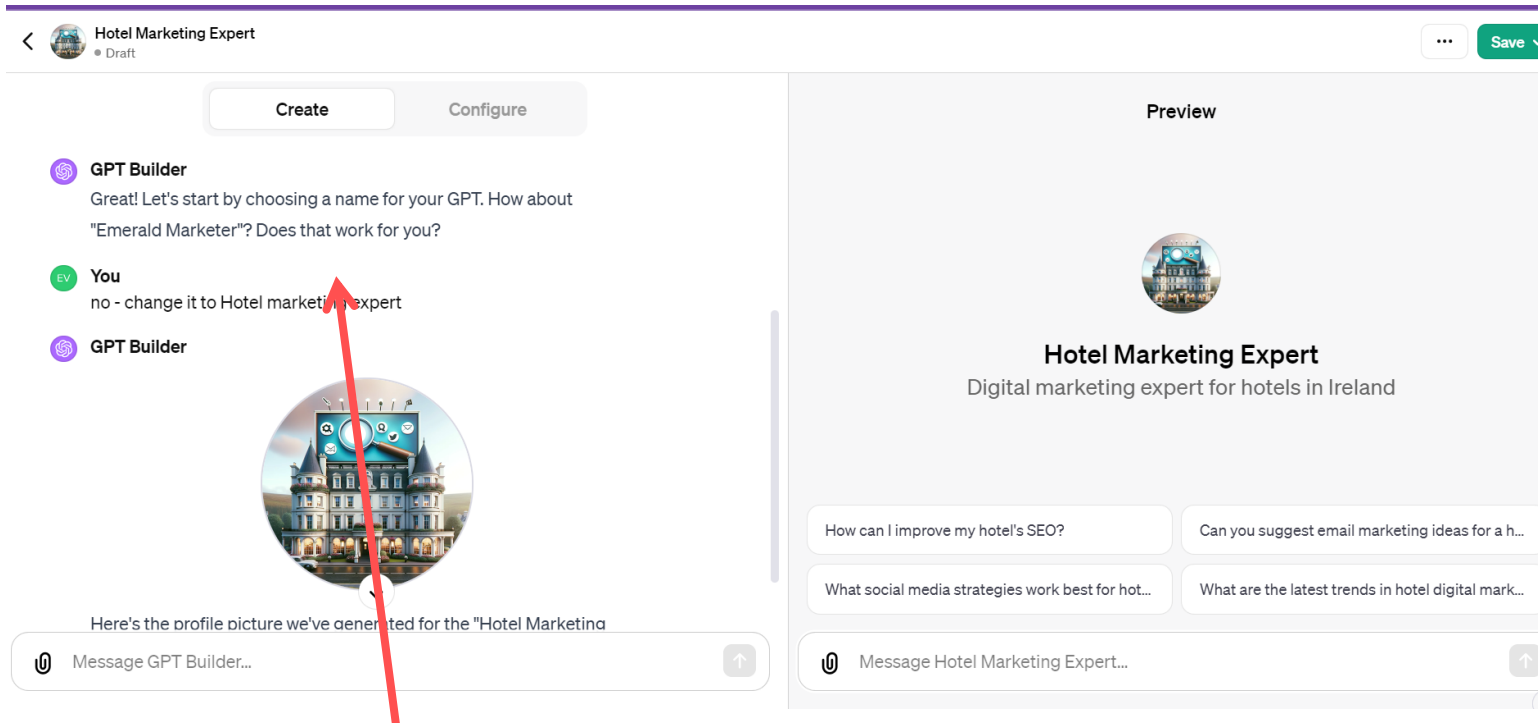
Hotel Marketing Expert
• Draft

...
Save

Create
Configure

GPT Builder
Great! Let's start by choosing a name for your GPT. How about "Emerald Marketer"? Does that work for you?

EV
You
no - change it to Hotel marketi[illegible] expert

GPT Builder

Here's the profile picture we've generated for the "Hotel Marketing

Message GPT Builder...

Preview

Hotel Marketing Expert
Digital marketing expert for hotels in Ireland

How can I improve my hotel's SEO?
Can you suggest email marketing ideas for a h...
What social media strategies work best for hot...
What are the latest trends in hotel digital mark...

Message Hotel Marketing Expert...